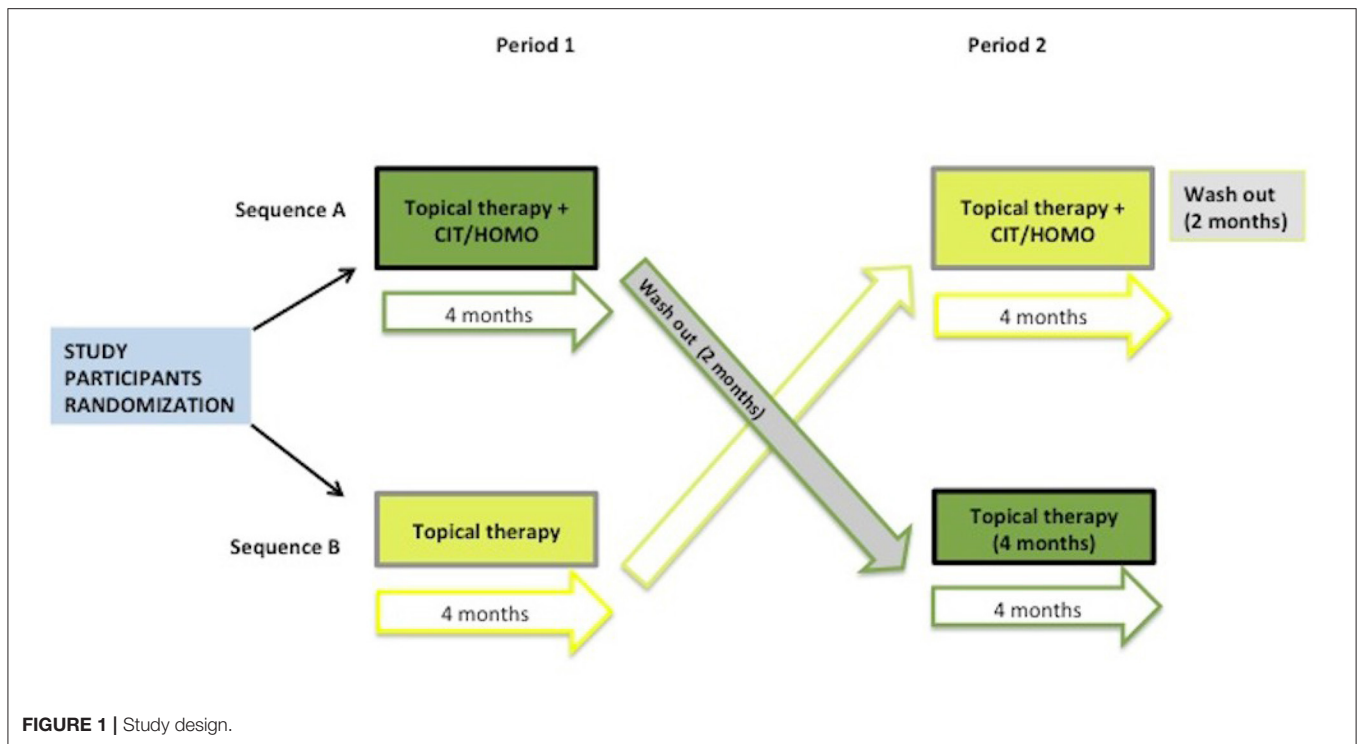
Period 1

Period 2

Sequence A

Topical therapy + CIT/HOMO

4 months

Wash out (2 months)

Topical therapy + CIT/HOMO

Wash out (2 months)

4 months

STUDY PARTICIPANTS RANDOMIZATION

Sequence B

Topical therapy

4 months

Topical therapy (4 months)

4 months

**FIGURE 1 |** Study design.